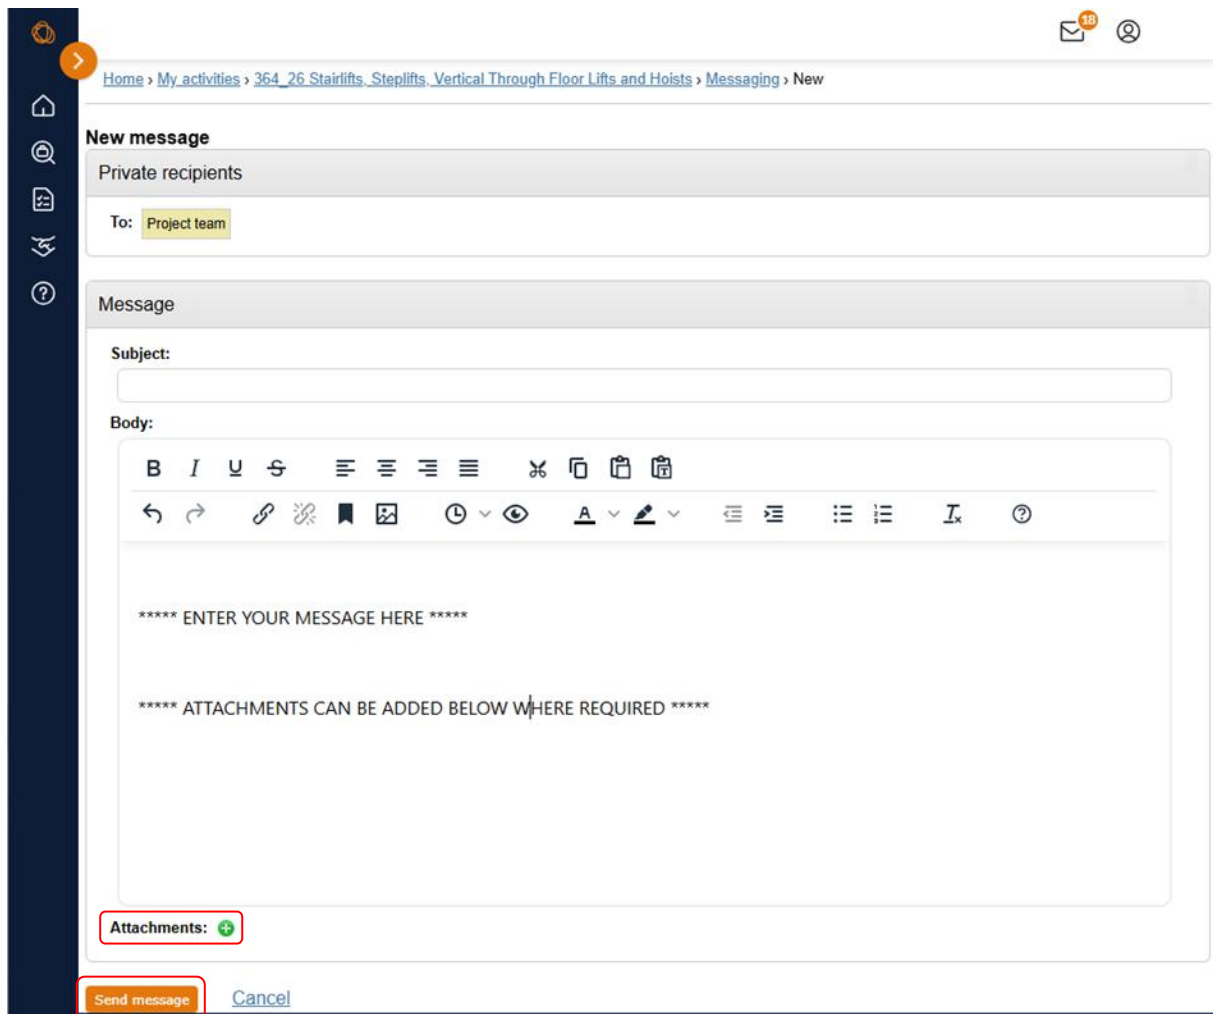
18

Home › My activities › 364_26 Stairlifts, Steplifts, Vertical Through Floor Lifts and Hoists › Messaging › New

New message

Private recipients

To: Project team

Message

Subject:

Body:

***** ENTER YOUR MESSAGE HERE *****

***** ATTACHMENTS CAN BE ADDED BELOW WHERE REQUIRED *****

Attachments:

Send message Cancel